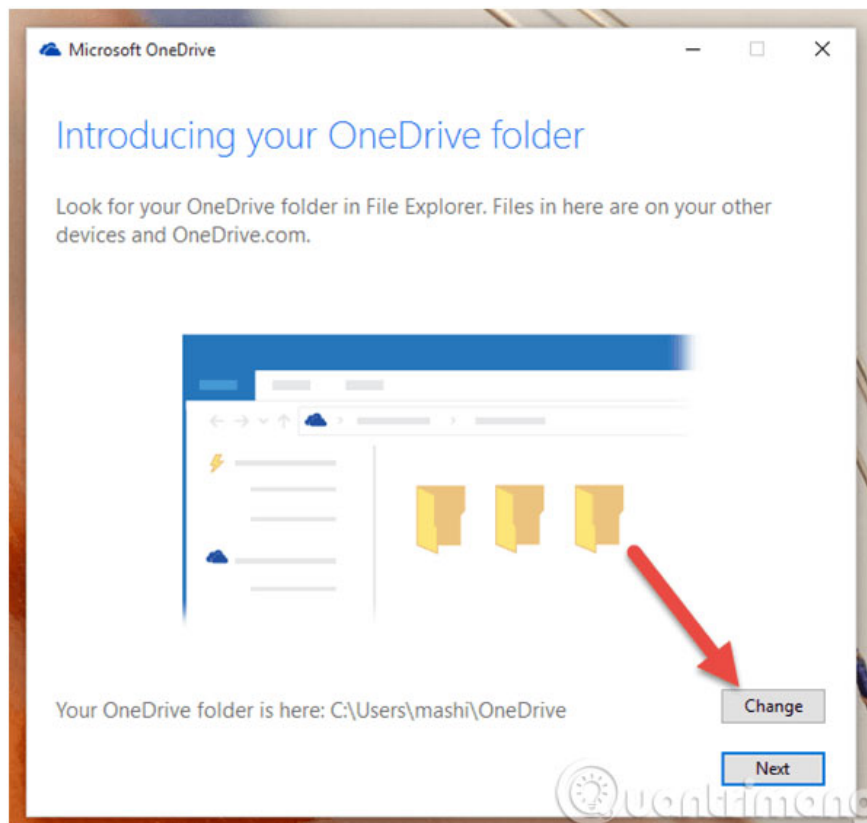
Microsoft OneDrive

Introducing your OneDrive folder

Look for your OneDrive folder in File Explorer. Files in here are on your other devices and OneDrive.com.

Your OneDrive folder is here: C:\Users\mashi\OneDrive

Change

Next

Quantrimang